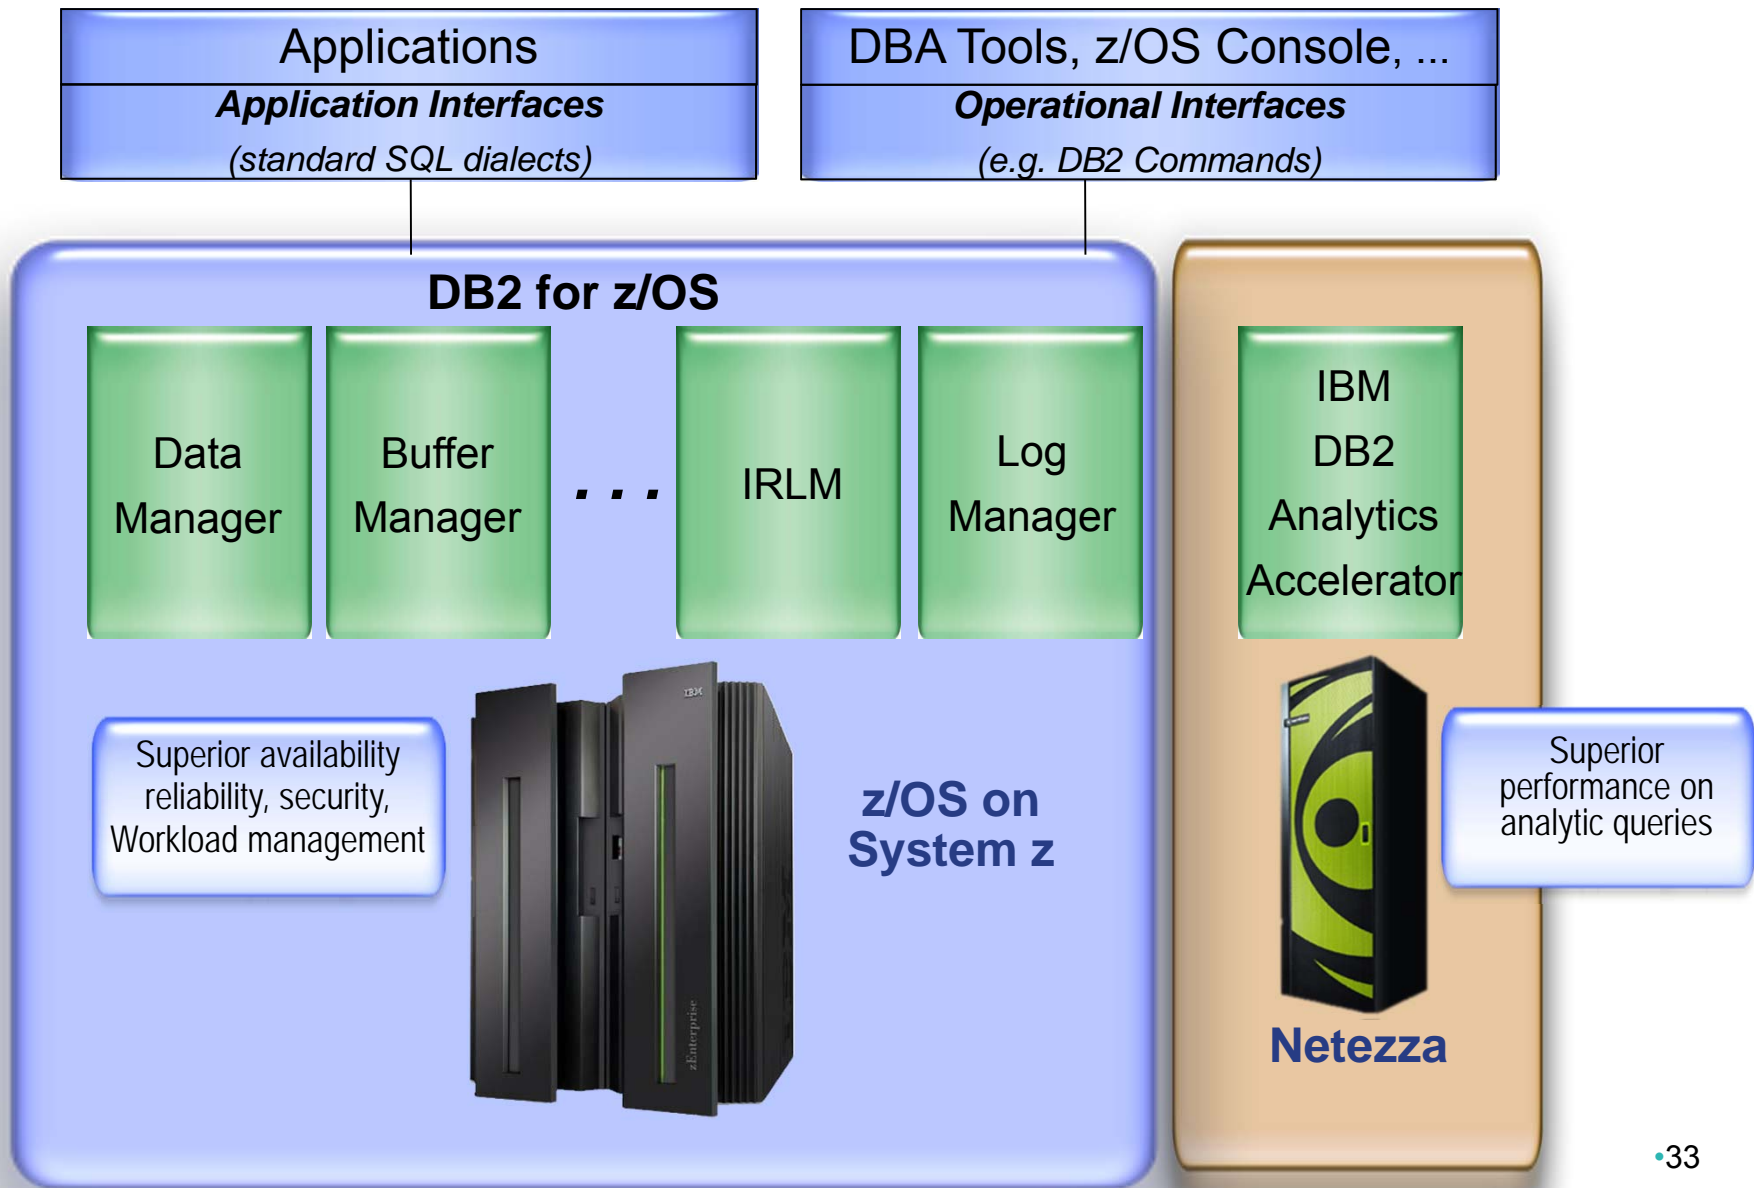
Applications
Application Interfaces
(standard SQL dialects)

DBA Tools, z/OS Console, ...
Operational Interfaces
(e.g. DB2 Commands)

DB2 for z/OS

Data Manager

Buffer Manager

. . .

IRLM

Log Manager

IBM DB2 Analytics Accelerator

Superior availability reliability, security, Workload management

IBM

zEnterprise

z/OS on System z

Superior performance on analytic queries

Netezza

•33